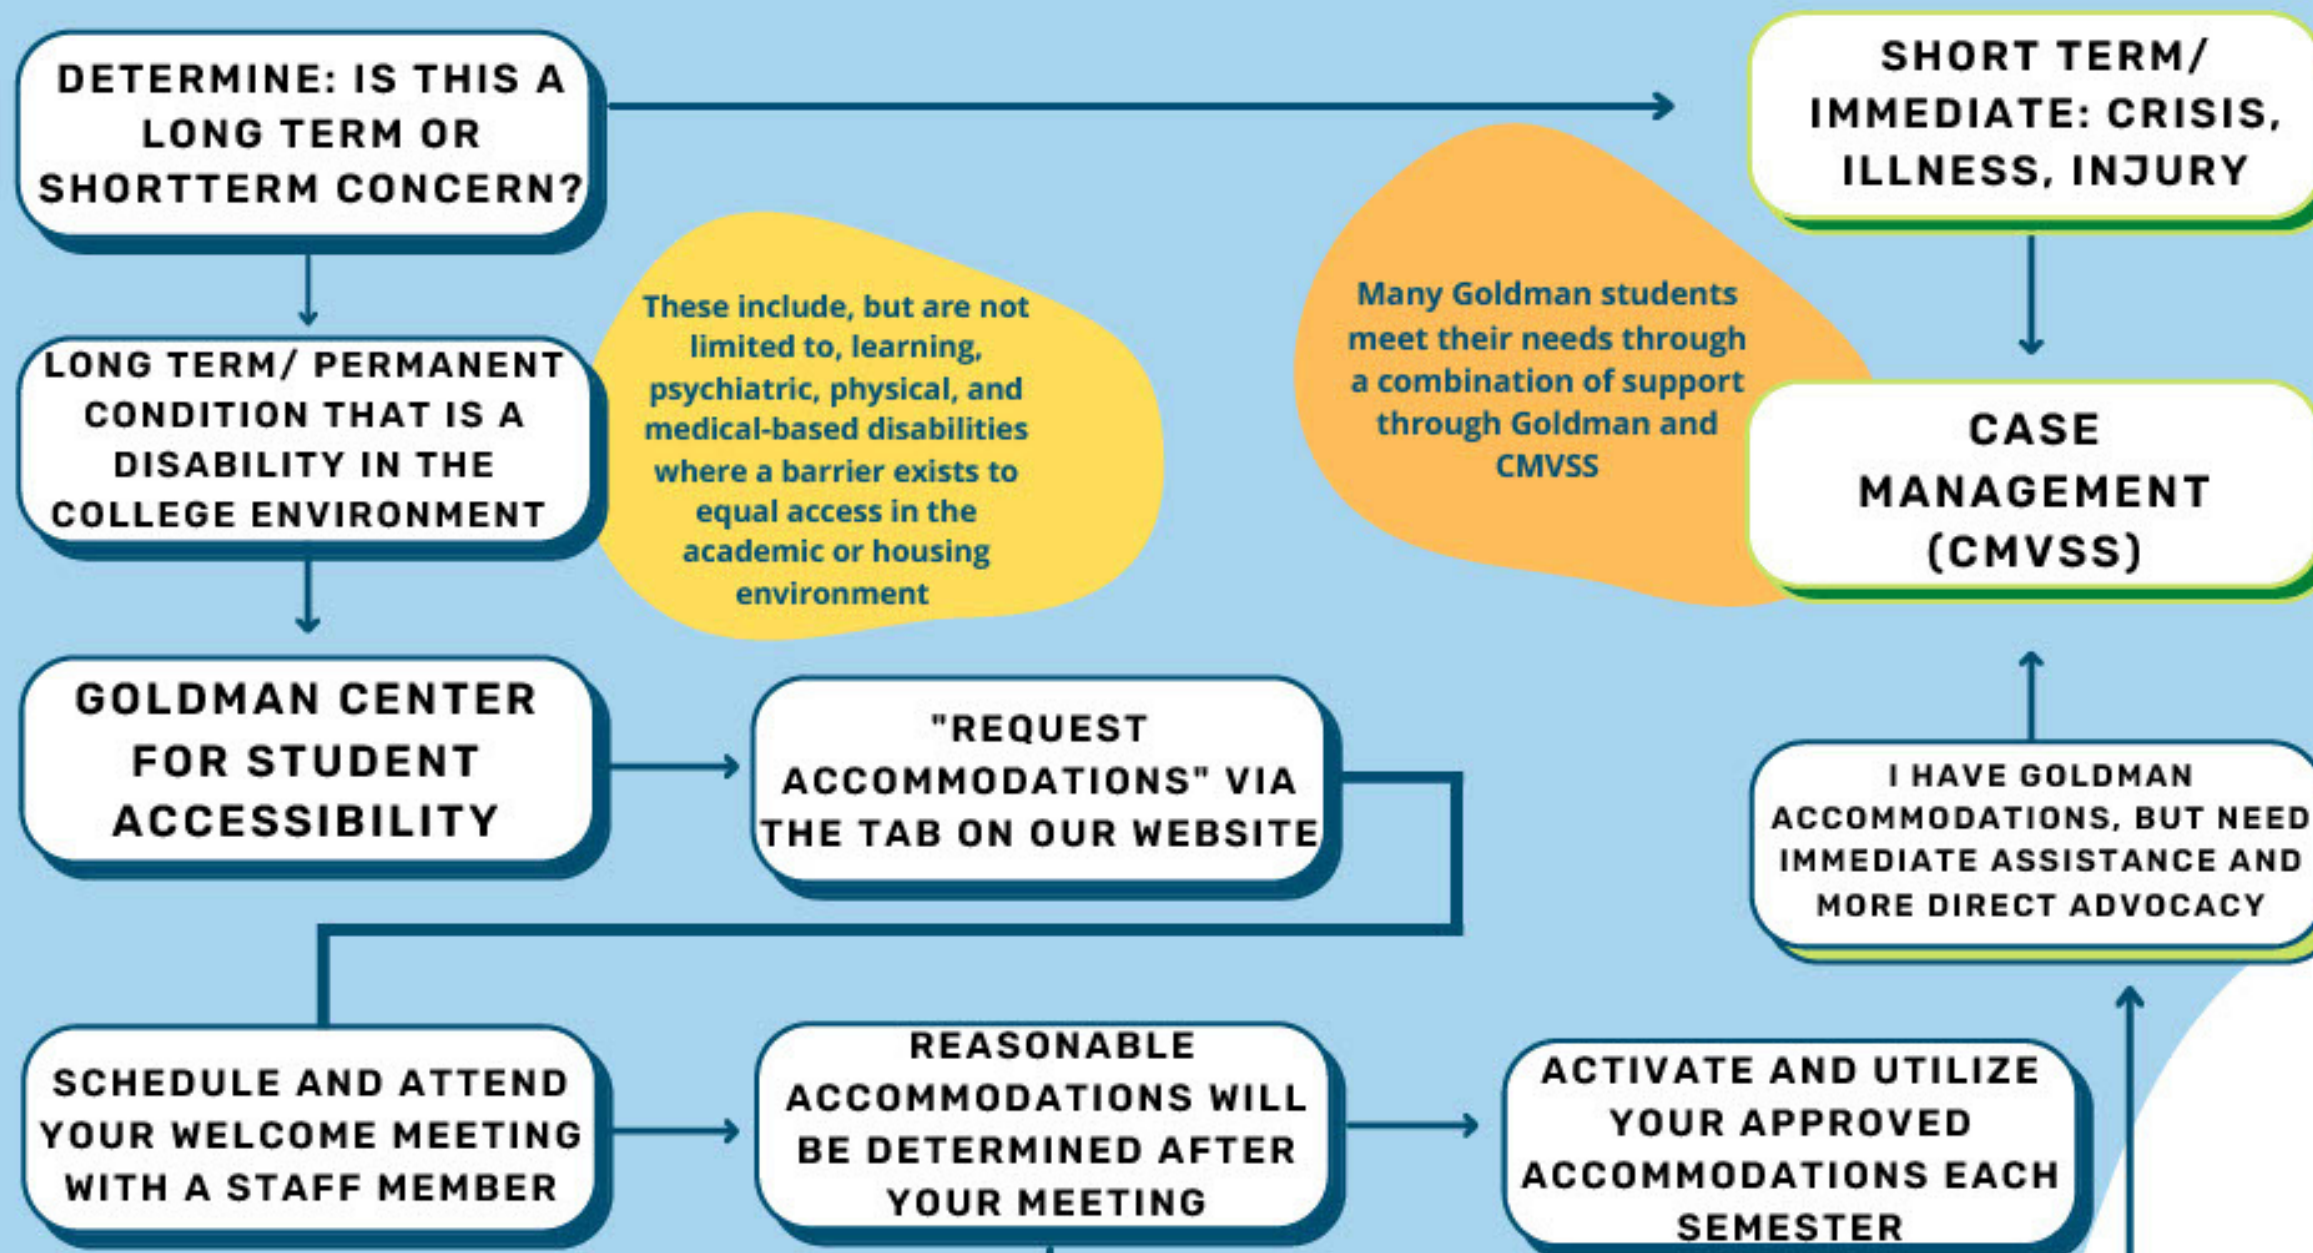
DETERMINE: IS THIS A LONG TERM OR SHORTTERM CONCERN?

SHORT TERM/ IMMEDIATE: CRISIS, ILLNESS, INJURY

LONG TERM/ PERMANENT CONDITION THAT IS A DISABILITY IN THE COLLEGE ENVIRONMENT

These include, but are not limited to, learning, psychiatric, physical, and medical-based disabilities where a barrier exists to equal access in the academic or housing environment

Many Goldman students meet their needs through a combination of support through Goldman and CMVSS

CASE MANAGEMENT (CMVSS)

GOLDMAN CENTER FOR STUDENT ACCESSIBILITY

"REQUEST ACCOMMODATIONS" VIA THE TAB ON OUR WEBSITE

I HAVE GOLDMAN ACCOMMODATIONS, BUT NEED IMMEDIATE ASSISTANCE AND MORE DIRECT ADVOCACY

SCHEDULE AND ATTEND YOUR WELCOME MEETING WITH A STAFF MEMBER

REASONABLE ACCOMMODATIONS WILL BE DETERMINED AFTER YOUR MEETING

ACTIVATE AND UTILIZE YOUR APPROVED ACCOMMODATIONS EACH SEMESTER